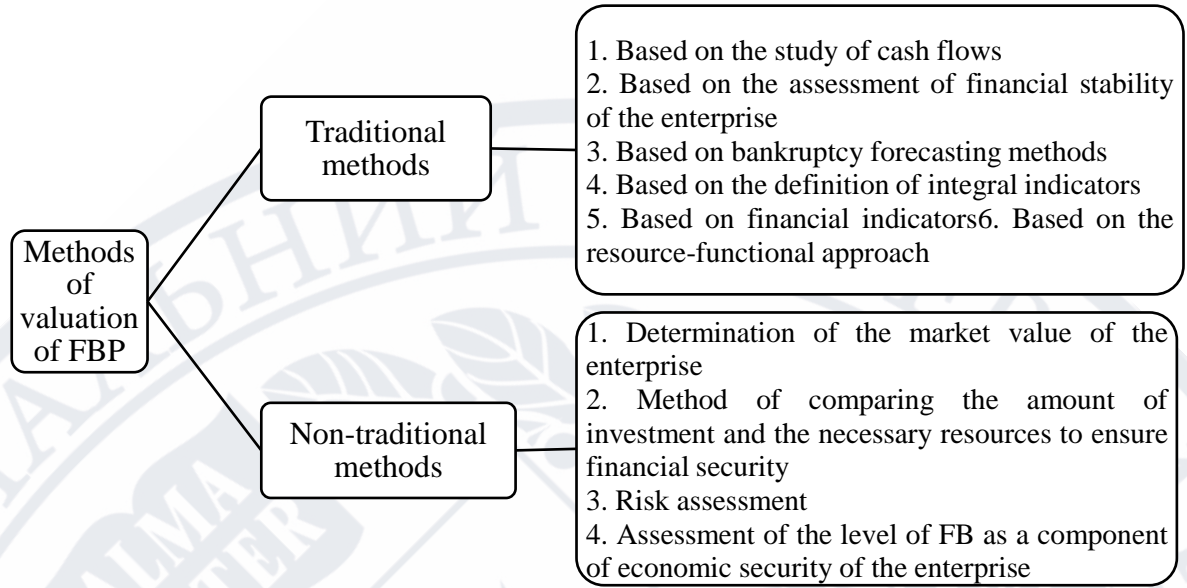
Methods of valuation of FBP

Traditional methods

1. Based on the study of cash flows
2. Based on the assessment of financial stability of the enterprise
3. Based on bankruptcy forecasting methods
4. Based on the definition of integral indicators
5. Based on financial indicators6. Based on the resource-functional approach

Non-traditional methods

1. Determination of the market value of the enterprise
2. Method of comparing the amount of investment and the necessary resources to ensure financial security
3. Risk assessment
4. Assessment of the level of FB as a component of economic security of the enterprise